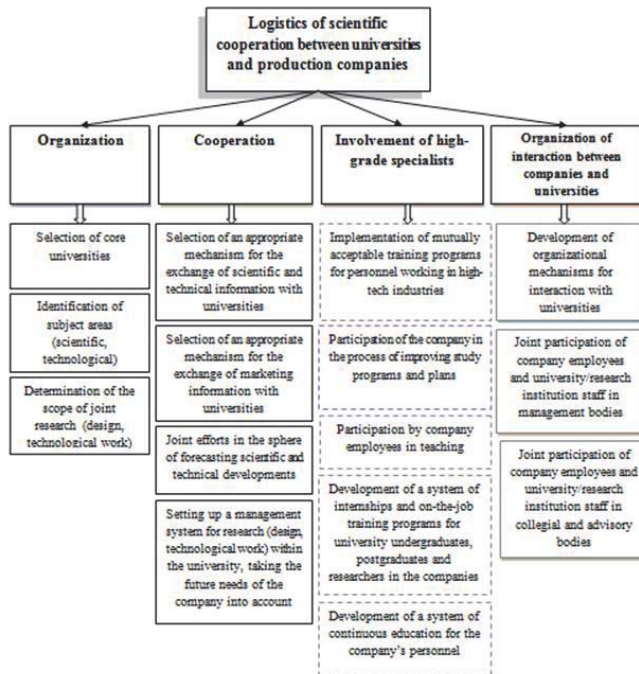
Logistics of scientific cooperation between universities and production companies

Organization

Selection of core universities

Identification of subject areas (scientific, technological)

Determination of the scope of joint research (design, technological work)

Cooperation

Selection of an appropriate mechanism for the exchange of scientific and technical information with universities

Selection of an appropriate mechanism for the exchange of marketing information with universities

Joint efforts in the sphere of forecasting scientific and technical developments

Setting up a management system for research (design, technological work) within the university, taking the future needs of the company into account

Involvement of high-grade specialists

Implementation of mutually acceptable training programs for personnel working in high-tech industries

Participation of the company in the process of improving study programs and plans

Participation by company employees in teaching

Development of a system of internships and on-the-job training programs for university undergraduates, postgraduates and researchers in the companies

Development of a system of continuous education for the company's personnel

Organization of interaction between companies and universities

Development of organizational mechanisms for interaction with universities

Joint participation of company employees and university/research institution staff in management bodies

Joint participation of company employees and university/research institution staff in collegial and advisory bodies